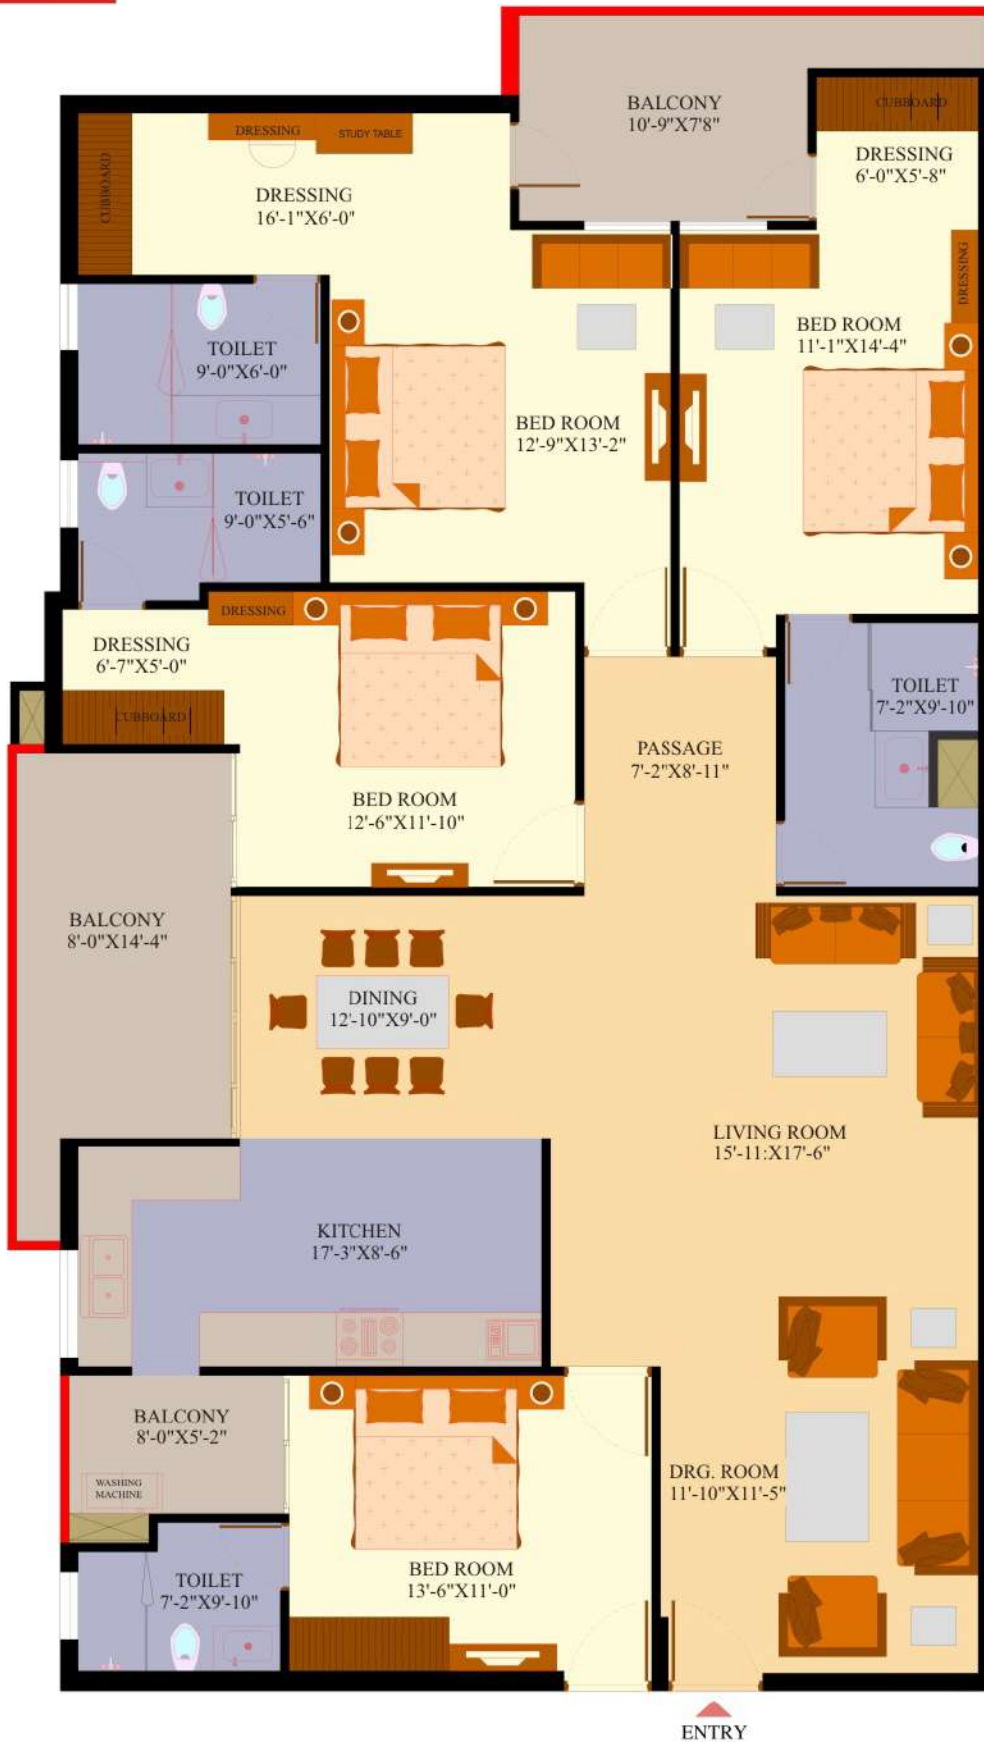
BALCONY
10'-9"X7'8"

CUBBOARD

DRESSING
6'-0"X5'-8"

CUBBOARD

DRESSING

STUDY TABLE

DRESSING
16'-1"X6'-0"

DRESSING

BED ROOM
11'-1"X14'-4"

TOILET
9'-0"X6'-0"

BED ROOM
12'-9"X13'-2"

TOILET
9'-0"X5'-6"

DRESSING

DRESSING
6'-7"X5'-0"

CUBBOARD

PASSAGE
7'-2"X8'-11"

TOILET
7'-2"X9'-10"

BED ROOM
12'-6"X11'-10"

BALCONY
8'-0"X14'-4"

DINING
12'-10"X9'-0"

LIVING ROOM
15'-11:X17'-6"

KITCHEN
17'-3"X8'-6"

BALCONY
8'-0"X5'-2"

WASHING MACHINE

DRG. ROOM
11'-10"X11'-5"

TOILET
7'-2"X9'-10"

BED ROOM
13'-6"X11'-0"

ENTRY